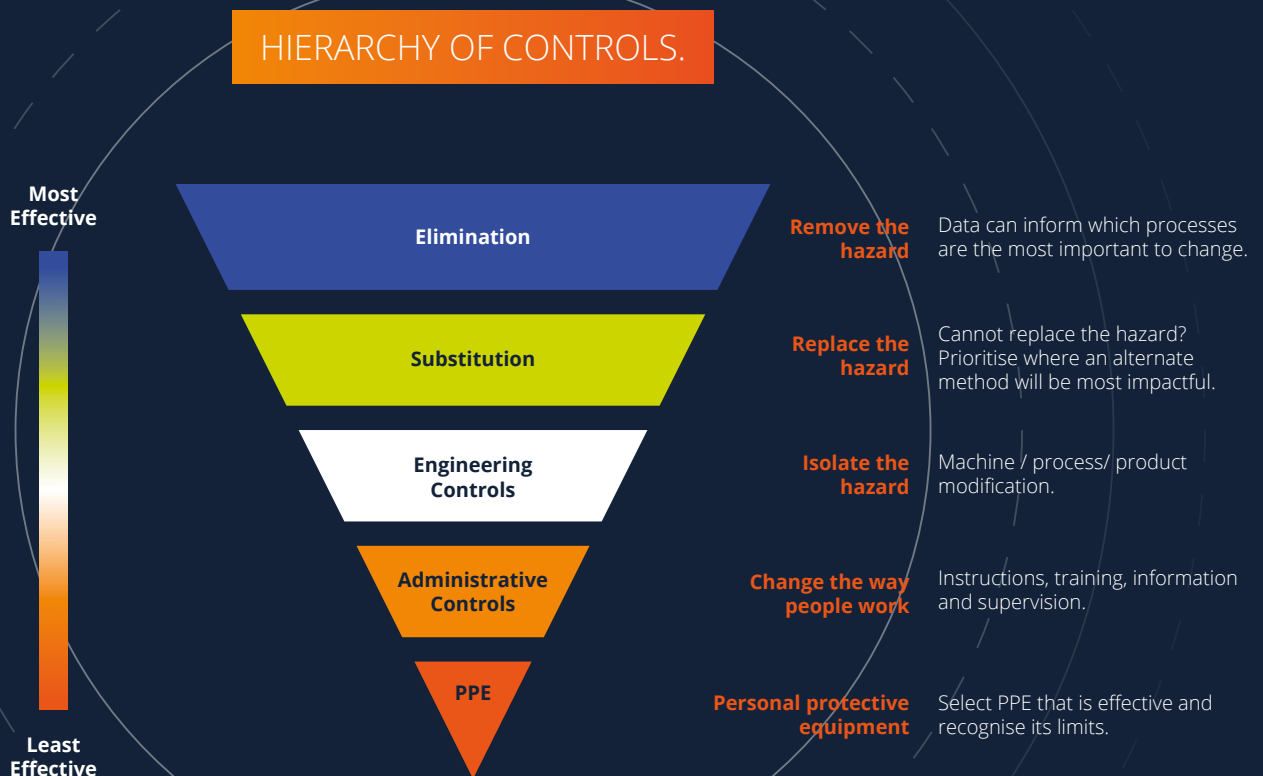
HIERARCHY OF CONTROLS.

Most Effective

Least Effective

Elimination

Substitution

Engineering Controls

Administrative Controls

PPE

Remove the hazard

Data can inform which processes are the most important to change.

Replace the hazard

Cannot replace the hazard? Prioritise where an alternate method will be most impactful.

Isolate the hazard

Machine / process/ product modification.

Change the way people work

Instructions, training, information and supervision.

Personal protective equipment

Select PPE that is effective and recognise its limits.